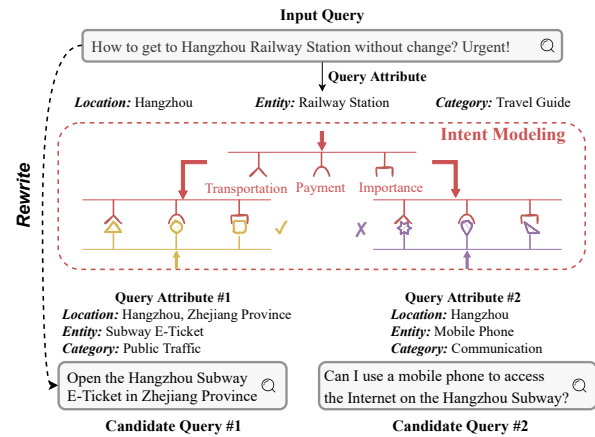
Input Query

How to get to Hangzhou Railway Station without change? Urgent!

Query Attribute

Location: Hangzhou

Entity: Railway Station

Category: Travel Guide

Rewrite

Intent Modeling

Transportation

Payment

Importance

Query Attribute #1

Location: Hangzhou, Zhejiang Province

Entity: Subway E-Ticket

Category: Public Traffic

Query Attribute #2

Location: Hangzhou

Entity: Mobile Phone

Category: Communication

Open the Hangzhou Subway E-Ticket in Zhejiang Province

Can I use a mobile phone to access the Internet on the Hangzhou Subway?

Candidate Query #1

Candidate Query #2